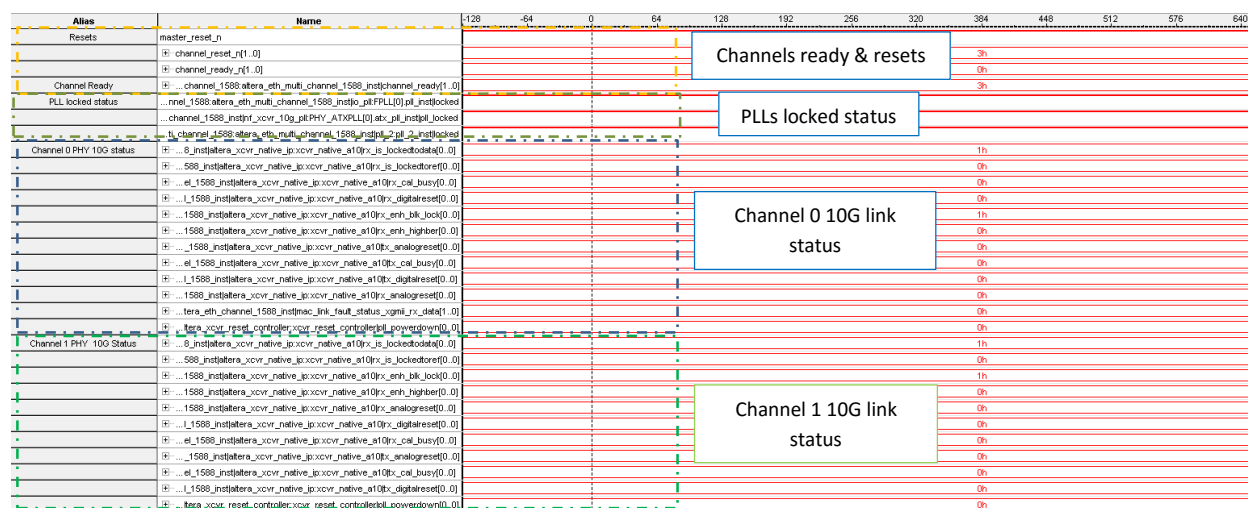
| Alias | Name | -128 | -64 | 0 | 64 | 128 | 192 | 256 | 320 | 384 | 448 | 512 | 576 | 640 |
|---|---|---|---|---|---|---|---|---|---|---|---|---|---|---|
| Resets | master_reset_n | | | | | | | | | | | | | |
| | channel_reset_n[1..0] | | | | | | | | | 3h | | | | |
| | channel_ready_n[1..0] | | | | | | | | | 0h | | | | |
| Channel Ready | ...channel_1588:altera_eth_multi_channel_1588_inst\|channel_ready[1..0] | | | | | | | | | 3h | | | | |
| PLL locked status | ...nnel_1588:altera_eth_multi_channel_1588_inst\|io_pll:FPLL[0].pll_inst\|locked | | | | | | | | | | | | | |
| | ...channel_1588_inst\|nf_xcvr_10g_pll:PHY_ATXPLL[0].atx_pll_inst\|pll_locked | | | | | | | | | | | | | |
| | ...ti_channel_1588:altera_eth_multi_channel_1588_inst\|pll_2:pll_2_inst\|locked | | | | | | | | | | | | | |
| Channel 0 PHY 10G status | ...8_inst\|altera_xcvr_native_ip:xcvr_native_a10\|rx_is_lockedtodata[0..0] | | | | | | | | | 1h | | | | |
| | ...588_inst\|altera_xcvr_native_ip:xcvr_native_a10\|rx_is_lockedtoref[0..0] | | | | | | | | | 0h | | | | |
| | ...el_1588_inst\|altera_xcvr_native_ip:xcvr_native_a10\|rx_cal_busy[0..0] | | | | | | | | | 0h | | | | |
| | ...l_1588_inst\|altera_xcvr_native_ip:xcvr_native_a10\|rx_digitalreset[0..0] | | | | | | | | | 0h | | | | |
| | ...1588_inst\|altera_xcvr_native_ip:xcvr_native_a10\|rx_enh_blk_lock[0..0] | | | | | | | | | 1h | | | | |
| | ...1588_inst\|altera_xcvr_native_ip:xcvr_native_a10\|rx_enh_highber[0..0] | | | | | | | | | 0h | | | | |
| | ..._1588_inst\|altera_xcvr_native_ip:xcvr_native_a10\|tx_analogreset[0..0] | | | | | | | | | 0h | | | | |
| | ...el_1588_inst\|altera_xcvr_native_ip:xcvr_native_a10\|tx_cal_busy[0..0] | | | | | | | | | 0h | | | | |
| | ...l_1588_inst\|altera_xcvr_native_ip:xcvr_native_a10\|tx_digitalreset[0..0] | | | | | | | | | 0h | | | | |
| | ...1588_inst\|altera_xcvr_native_ip:xcvr_native_a10\|rx_analogreset[0..0] | | | | | | | | | 0h | | | | |
| | ...tera_eth_channel_1588_inst\|mac_link_fault_status_xgmii_rx_data[1..0] | | | | | | | | | 0h | | | | |
| | ...ltera_xcvr_reset_controller:xcvr_reset_controller\|pll_powerdown[0..0] | | | | | | | | | 0h | | | | |
| Channel 1 PHY 10G Status | ...8_inst\|altera_xcvr_native_ip:xcvr_native_a10\|rx_is_lockedtodata[0..0] | | | | | | | | | 1h | | | | |
| | ...588_inst\|altera_xcvr_native_ip:xcvr_native_a10\|rx_is_lockedtoref[0..0] | | | | | | | | | 0h | | | | |
| | ...1588_inst\|altera_xcvr_native_ip:xcvr_native_a10\|rx_enh_blk_lock[0..0] | | | | | | | | | 1h | | | | |
| | ...1588_inst\|altera_xcvr_native_ip:xcvr_native_a10\|rx_enh_highber[0..0] | | | | | | | | | 0h | | | | |
| | ...1588_inst\|altera_xcvr_native_ip:xcvr_native_a10\|rx_analogreset[0..0] | | | | | | | | | 0h | | | | |
| | ...l_1588_inst\|altera_xcvr_native_ip:xcvr_native_a10\|rx_digitalreset[0..0] | | | | | | | | | 0h | | | | |
| | ...el_1588_inst\|altera_xcvr_native_ip:xcvr_native_a10\|rx_cal_busy[0..0] | | | | | | | | | 0h | | | | |
| | ..._1588_inst\|altera_xcvr_native_ip:xcvr_native_a10\|tx_analogreset[0..0] | | | | | | | | | 0h | | | | |
| | ...el_1588_inst\|altera_xcvr_native_ip:xcvr_native_a10\|tx_cal_busy[0..0] | | | | | | | | | 0h | | | | |
| | ...l_1588_inst\|altera_xcvr_native_ip:xcvr_native_a10\|tx_digitalreset[0..0] | | | | | | | | | 0h | | | | |
| | ...ltera_xcvr_reset_controller:xcvr_reset_controller\|pll_powerdown[0..0] | | | | | | | | | 0h | | | | |

Channels ready & resets

PLLs locked status

Channel 0 10G link status

Channel 1 10G link status